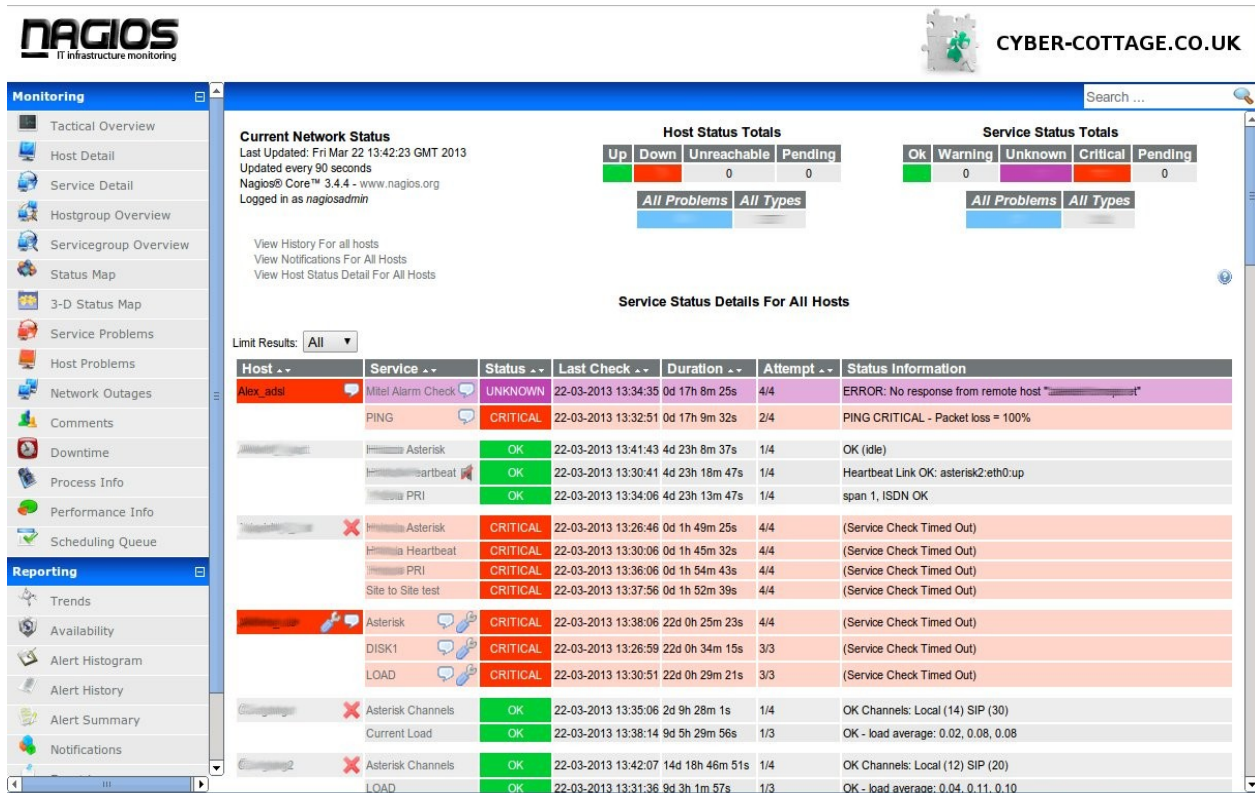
NAGIOS
IT infrastructure monitoring

CYBER-COTTAGE.CO.UK

Monitoring
Tactical Overview
Host Detail
Service Detail
Hostgroup Overview
Servicegroup Overview
Status Map
3-D Status Map
Service Problems
Host Problems
Network Outages
Comments
Downtime
Process Info
Performance Info
Scheduling Queue
Reporting
Trends
Availability
Alert Histogram
Alert History
Alert Summary
Notifications

Search ...

Current Network Status
Last Updated: Fri Mar 22 13:42:23 GMT 2013
Updated every 90 seconds
Nagios® Core™ 3.4.4 - www.nagios.org
Logged in as nagiosadmin

View History For all hosts
View Notifications For All Hosts
View Host Status Detail For All Hosts

Host Status Totals

| Up | Down | Unreachable | Pending |
|---|---|---|---|
| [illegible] | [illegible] | 0 | 0 |

All Problems | All Types

Service Status Totals

| Ok | Warning | Unknown | Critical | Pending |
|---|---|---|---|---|
| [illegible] | 0 | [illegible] | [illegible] | 0 |

All Problems | All Types

Service Status Details For All Hosts

Limit Results: All

| Host | Service | Status | Last Check | Duration | Attempt | Status Information |
|---|---|---|---|---|---|---|
| Alex_adsl | Mitel Alarm Check | UNKNOWN | 22-03-2013 13:34:35 | 0d 17h 8m 25s | 4/4 | ERROR: No response from remote host "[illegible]t" |
| | PING | CRITICAL | 22-03-2013 13:32:51 | 0d 17h 9m 32s | 2/4 | PING CRITICAL - Packet loss = 100% |
| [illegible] | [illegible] Asterisk | OK | 22-03-2013 13:41:43 | 4d 23h 8m 37s | 1/4 | OK (idle) |
| | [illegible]eartbeat | OK | 22-03-2013 13:30:41 | 4d 23h 18m 47s | 1/4 | Heartbeat Link OK: asterisk2:eth0:up |
| | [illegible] PRI | OK | 22-03-2013 13:34:06 | 4d 23h 13m 47s | 1/4 | span 1, ISDN OK |
| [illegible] | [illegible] Asterisk | CRITICAL | 22-03-2013 13:26:46 | 0d 1h 49m 25s | 4/4 | (Service Check Timed Out) |
| | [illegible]a Heartbeat | CRITICAL | 22-03-2013 13:30:06 | 0d 1h 45m 32s | 4/4 | (Service Check Timed Out) |
| | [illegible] PRI | CRITICAL | 22-03-2013 13:36:06 | 0d 1h 54m 43s | 4/4 | (Service Check Timed Out) |
| | Site to Site test | CRITICAL | 22-03-2013 13:37:56 | 0d 1h 52m 39s | 4/4 | (Service Check Timed Out) |
| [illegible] | Asterisk | CRITICAL | 22-03-2013 13:38:06 | 22d 0h 25m 23s | 4/4 | (Service Check Timed Out) |
| | DISK1 | CRITICAL | 22-03-2013 13:26:59 | 22d 0h 34m 15s | 3/3 | (Service Check Timed Out) |
| | LOAD | CRITICAL | 22-03-2013 13:30:51 | 22d 0h 29m 21s | 3/3 | (Service Check Timed Out) |
| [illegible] | Asterisk Channels | OK | 22-03-2013 13:35:06 | 2d 9h 28m 1s | 1/4 | OK Channels: Local (14) SIP (30) |
| | Current Load | OK | 22-03-2013 13:38:14 | 9d 5h 29m 56s | 1/3 | OK - load average: 0.02, 0.08, 0.08 |
| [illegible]2 | Asterisk Channels | OK | 22-03-2013 13:42:07 | 14d 18h 46m 51s | 1/4 | OK Channels: Local (12) SIP (20) |
| | LOAD | OK | 22-03-2013 13:31:36 | 9d 3h 1m 57s | 1/3 | OK - load average: 0.04, 0.11, 0.10 |